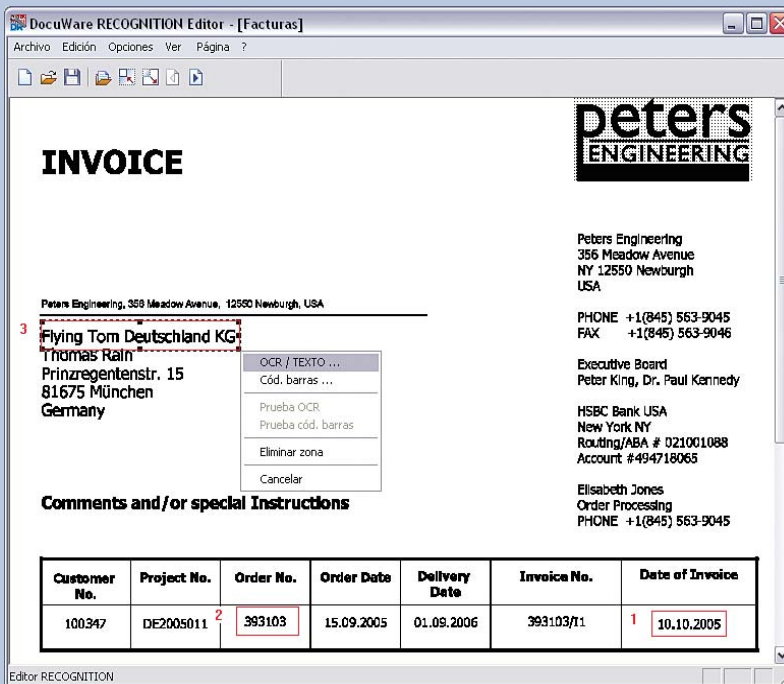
DocuWare RECOGNITION Editor - [Facturas]

Archivo Edición Opciones Ver Página ?

INVOICE

peters ENGINEERING

Peters Engineering
356 Meadow Avenue
NY 12550 Newburgh
USA

Peters Engineering, 356 Meadow Avenue, 12550 Newburgh, USA

3 Flying Tom Deutschland KG
Thomas Rain
Prinzregentenstr. 15
81675 München
Germany

OCR / TEXTO ...
Cód. barras ...
Prueba OCR
Prueba cód. barras
Eliminar zona
Cancelar

PHONE +1(845) 563-9045
FAX +1(845) 563-9046

Executive Board
Peter King, Dr. Paul Kennedy

HSBC Bank USA
New York NY
Routing/ABA # 021001088
Account #494718065

Elisabeth Jones
Order Processing
PHONE +1(845) 563-9045

Comments and/or special Instructions

| Customer No. | Project No. | Order No. | Order Date | Delivery Date | Invoice No. | Date of Invoice |
|---|---|---|---|---|---|---|
| 100347 | DE2005011 | 2 393103 | 15.09.2005 | 01.09.2006 | 393103/I1 | 1 10.10.2005 |

Editor RECOGNITION